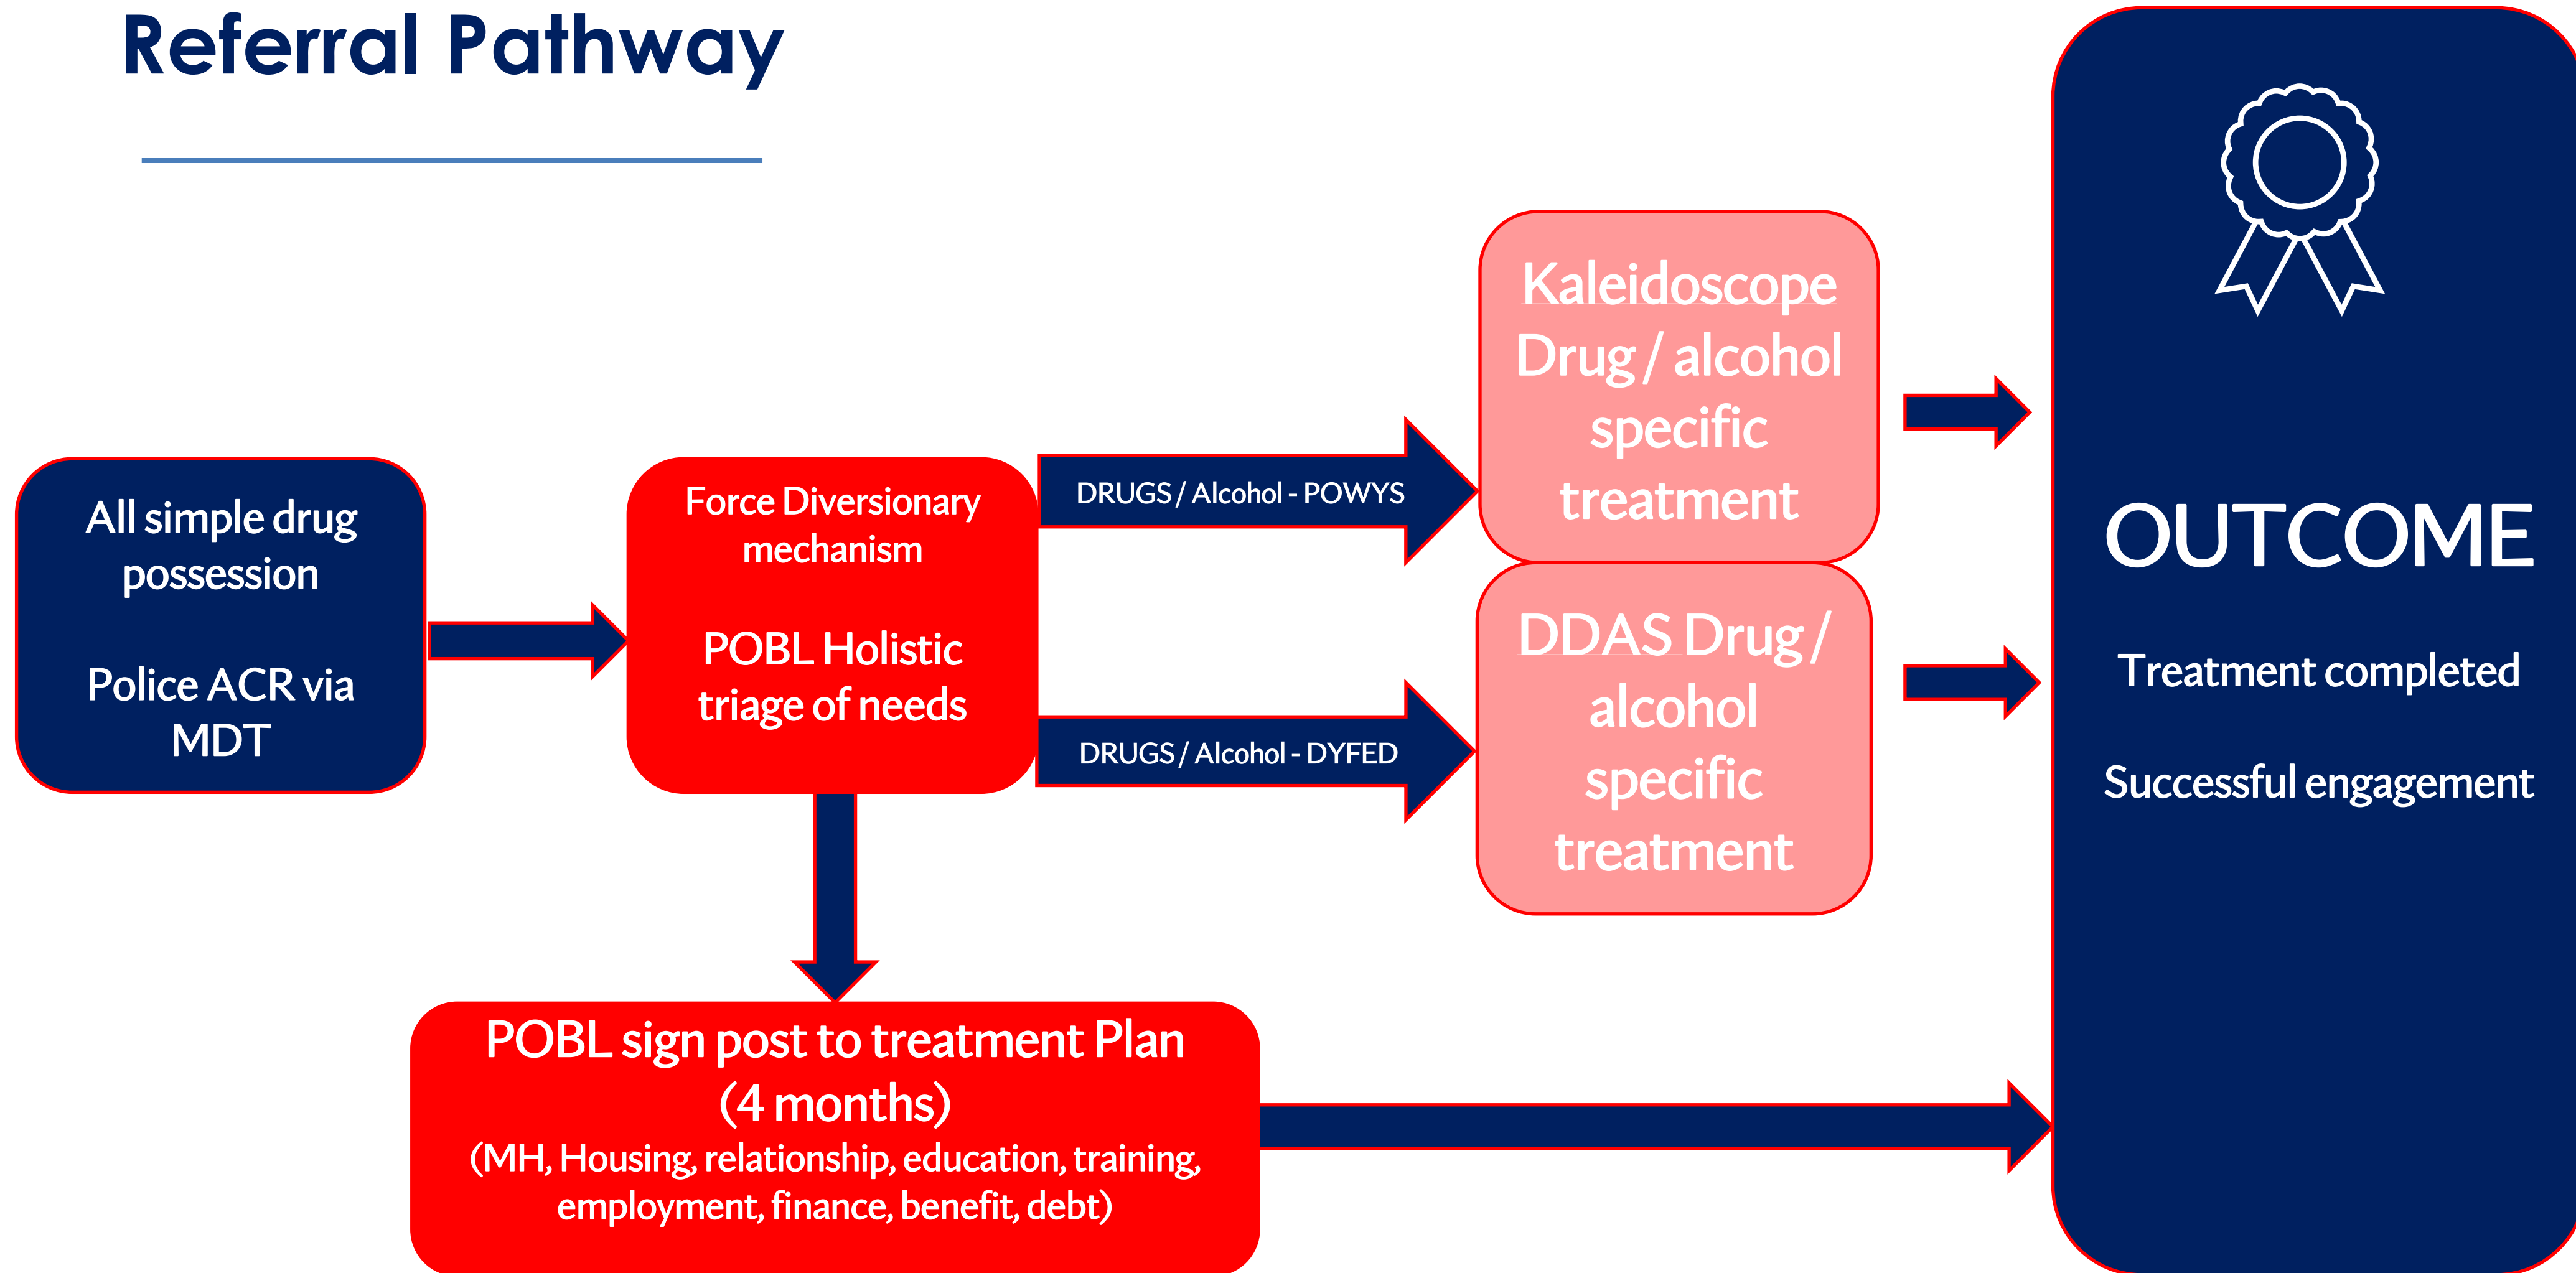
Referral Pathway

All simple drug possession

Police ACR via MDT

Force Diversionary mechanism

POBL Holistic triage of needs

DRUGS / Alcohol - POWYS

DRUGS / Alcohol - DYFED

Kaleidoscope Drug / alcohol specific treatment

DDAS Drug / alcohol specific treatment

POBL sign post to treatment Plan (4 months)
(MH, Housing, relationship, education, training, employment, finance, benefit, debt)

OUTCOME

Treatment completed

Successful engagement